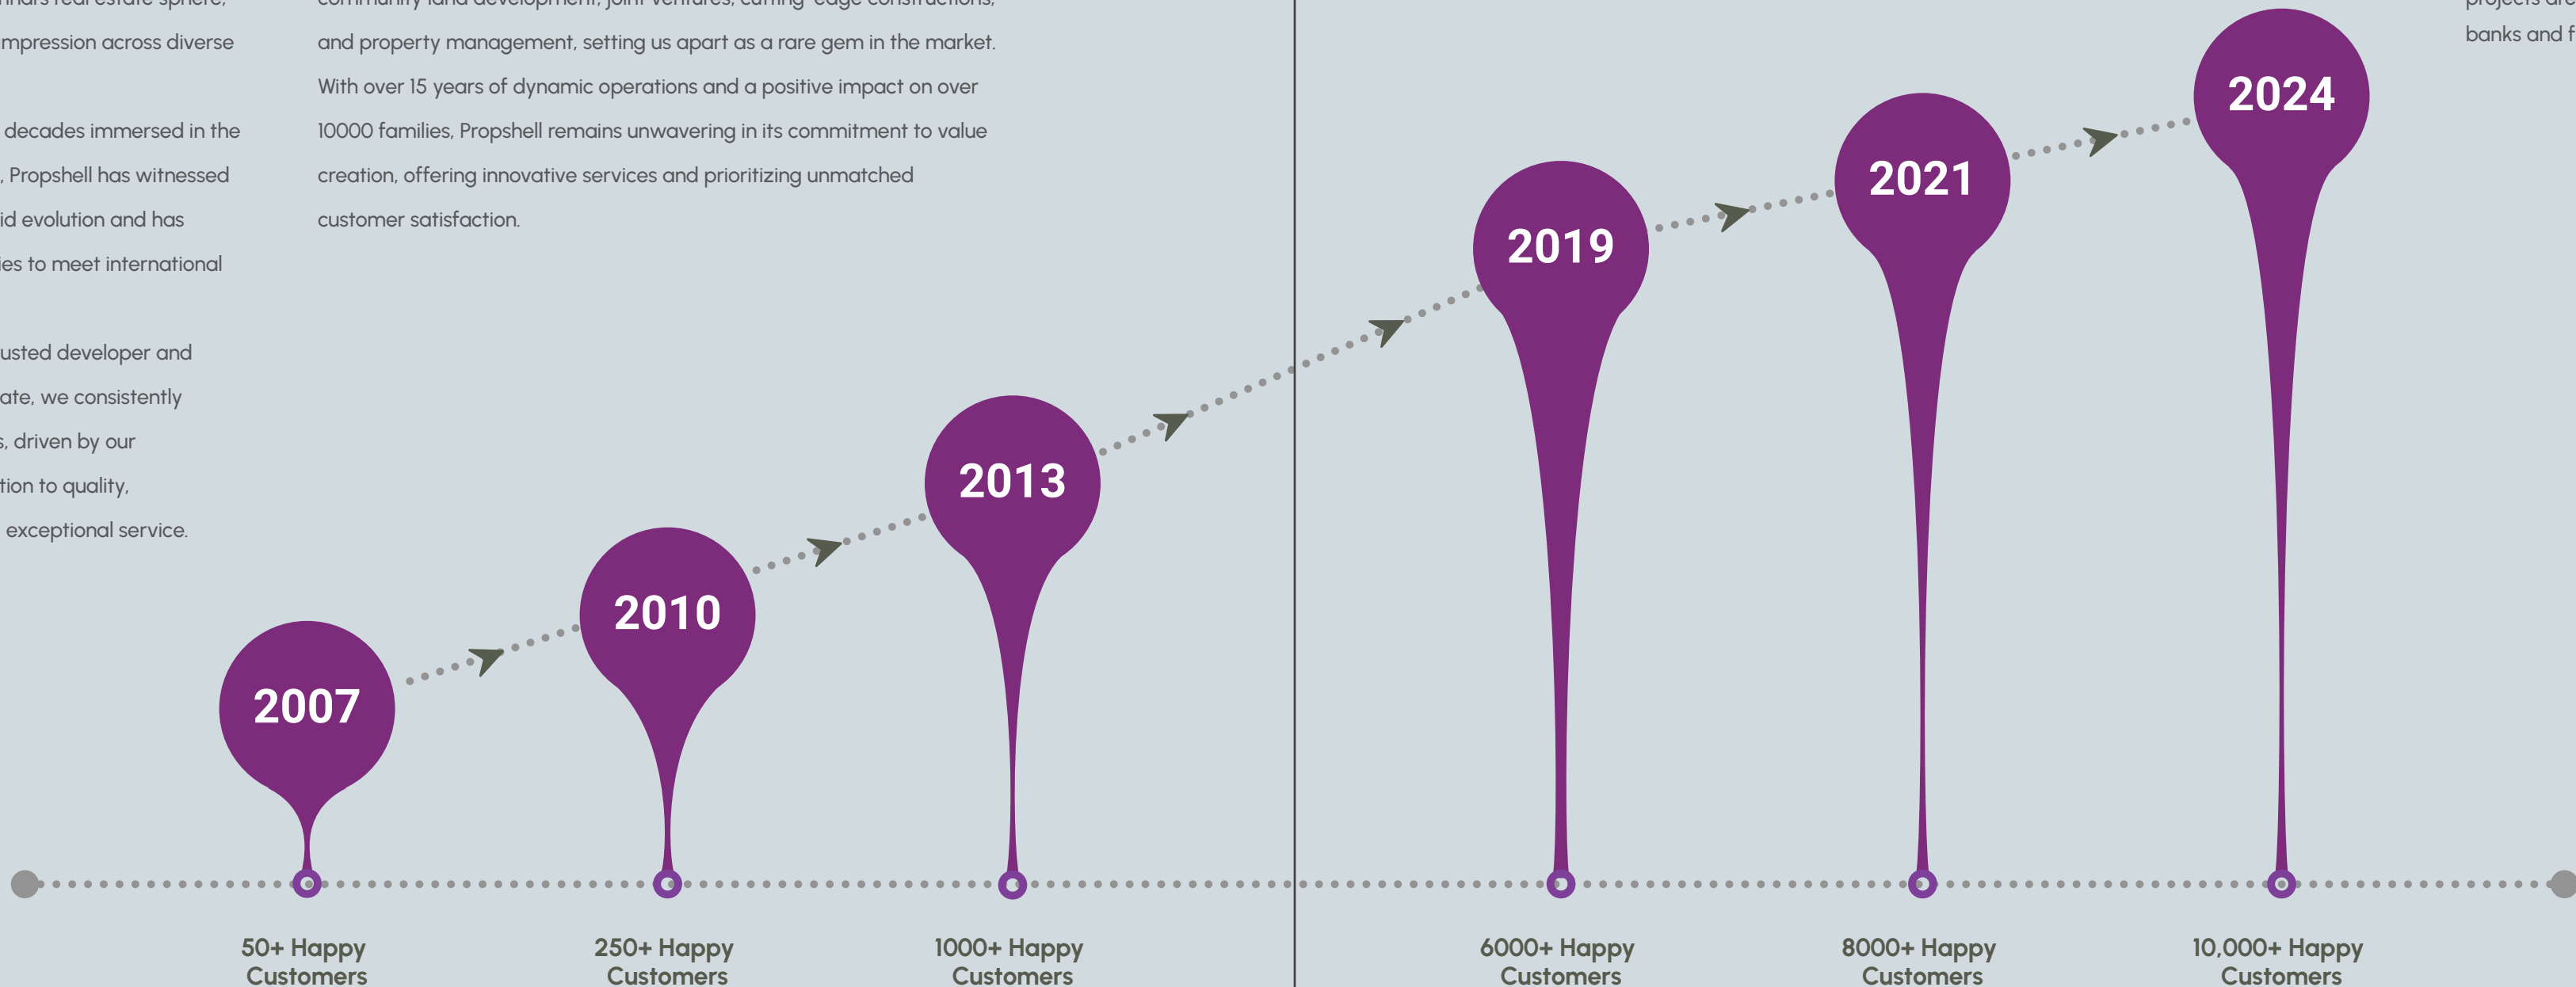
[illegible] real estate sphere, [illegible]mpression across diverse

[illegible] decades immersed in the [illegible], Propshell has witnessed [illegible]id evolution and has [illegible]ies to meet international

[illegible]usted developer and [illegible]ate, we consistently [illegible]s, driven by our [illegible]tion to quality, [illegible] exceptional service.

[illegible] community land development, joint ventures, cutting-edge constructions, and property management, setting us apart as a rare gem in the market. With over 15 years of dynamic operations and a positive impact on over 10000 families, Propshell remains unwavering in its commitment to value creation, offering innovative services and prioritizing unmatched customer satisfaction.

projects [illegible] banks and f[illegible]

2007
2010
2013
2019
2021
2024

50+ Happy Customers
250+ Happy Customers
1000+ Happy Customers
6000+ Happy Customers
8000+ Happy Customers
10,000+ Happy Customers